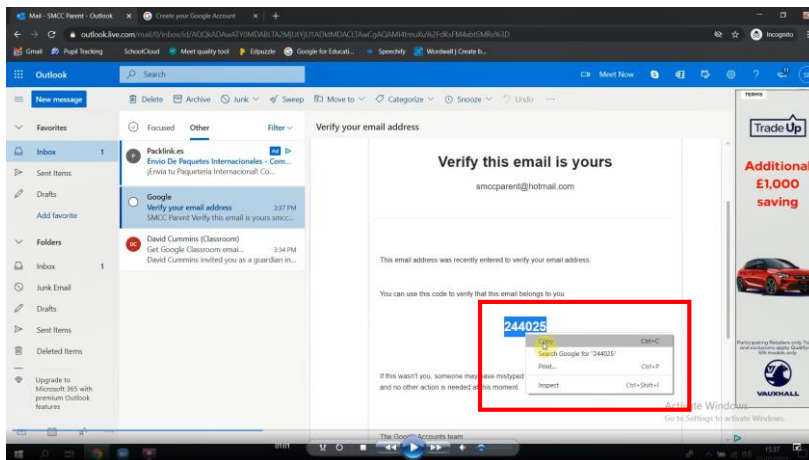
Mail - SMCC Parent - Outlook ×
Create your Google Account ×
outlook.live.com/mail/0/inbox/id/AQQkADAwATY0MDABLTA2MjUtYjU1ADktMDACLTAwCgAQAMl4tmuXu%2FdKsFM4vbtSMRs%3D
Incognito
Gmail
Pupil Tracking
SchoolCloud
Meet quality tool
Edpuzzle
Google for Educati...
Speechify
Wordwall | Create b...
Outlook
Search
Meet Now
New message
Delete
Archive
Junk
Sweep
Move to
Categorize
Snooze
Undo
Favorites
Inbox 1
Sent Items
Drafts
Add favorite
Folders
Inbox 1
Junk Email
Drafts
Sent Items
Deleted Items
Upgrade to Microsoft 365 with premium Outlook features
Focused
Other
Filter
Packlink.es
Envío De Paquetes Internacionales - Com...
¡Envía tu Paquetería Internacional! Co...
Ad
Google
Verify your email address
3:37 PM
SMCC Parent Verify this email is yours smcc...
DC
David Cummins (Classroom)
Get Google Classroom emai...
3:34 PM
David Cummins invited you as a guardian in...
Verify your email address
Verify this email is yours
smccparent@hotmail.com
This email address was recently entered to verify your email address.
You can use this code to verify that this email belongs to you.
244025
Copy Ctrl+C
Search Google for "244025"
Print... Ctrl+P
Inspect Ctrl+Shift+I
If this wasn't you, someone may have mistyped and no other action is needed at this moment.
The Google Accounts team
TERMS
Trade Up
Additional £1,000 saving
Participating Retailers only. T&Cs and exclusions apply. Qualifying ... only.
VAUXHALL
Activate Windows
Go to Settings to activate Windows.